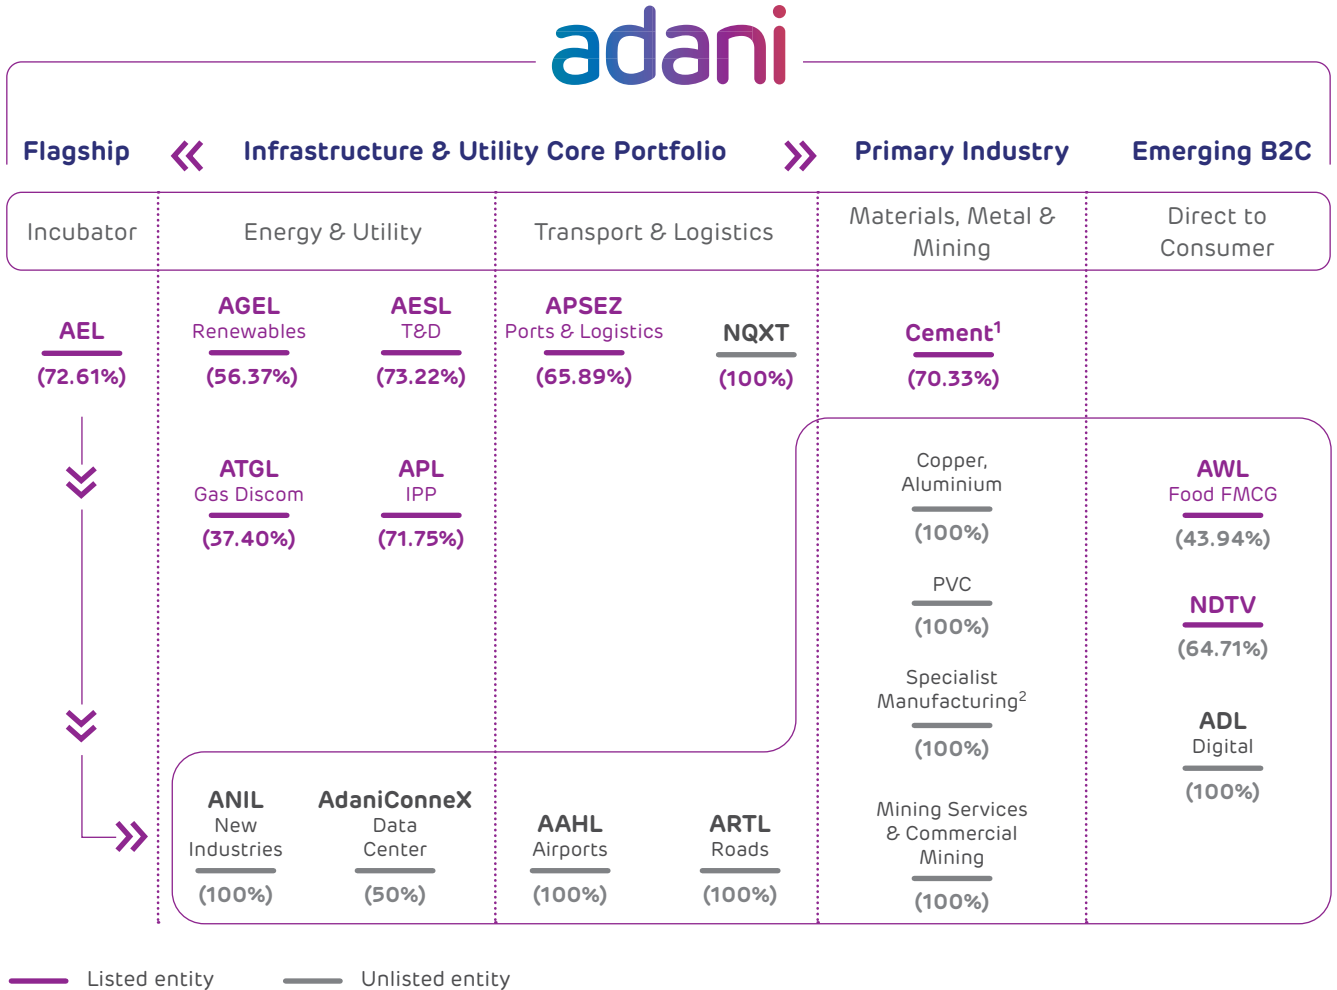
adani

Flagship « Infrastructure & Utility Core Portfolio » Primary Industry Emerging B2C

Incubator

Energy & Utility

Transport & Logistics

Materials, Metal & Mining

Direct to Consumer

AEL
(72.61%)

AGEL
Renewables
(56.37%)

AESL
T&D
(73.22%)

APSEZ
Ports & Logistics
(65.89%)

NQXT
(100%)

Cement$^1$
(70.33%)

ATGL
Gas Discom
(37.40%)

APL
IPP
(71.75%)

Copper, Aluminium
(100%)

PVC
(100%)

Specialist Manufacturing$^2$
(100%)

Mining Services & Commercial Mining
(100%)

AWL
Food FMCG
(43.94%)

NDTV
(64.71%)

ADL
Digital
(100%)

ANIL
New Industries
(100%)

AdaniConneX
Data Center
(50%)

AAHL
Airports
(100%)

ARTL
Roads
(100%)

Listed entity Unlisted entity